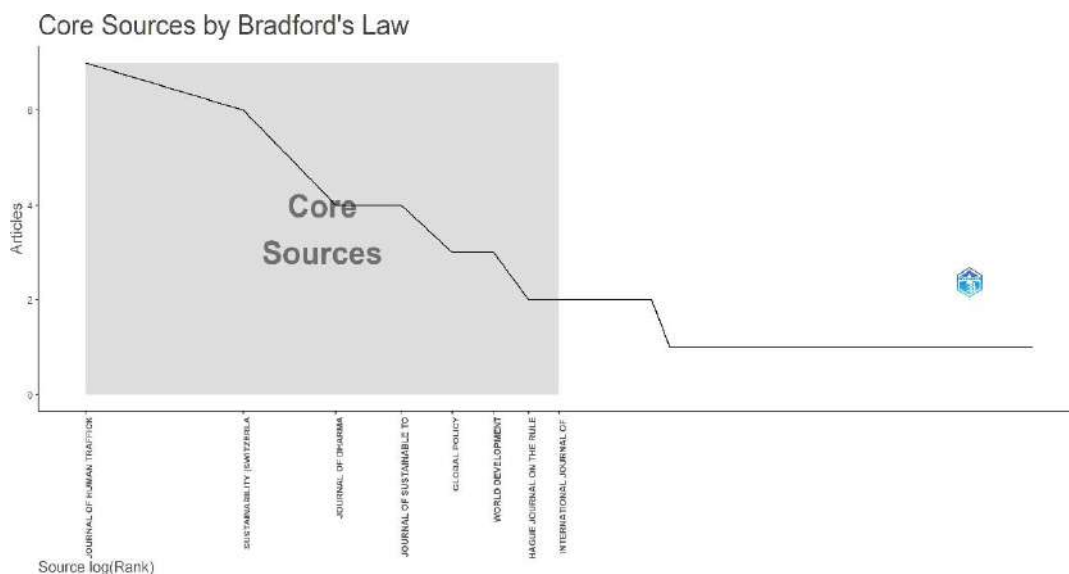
Core Sources by Bradford's Law

Articles

6
4
2
0

Core Sources

JOURNAL OF HUMAN TRAFFICK
SUSTAINABILITY (SWITZERLA
JOURNAL OF DHARMA
JOURNAL OF SUSTAINABLE TO
GLOBAL POLICY
WORLD DEVELOPMENT
HAGUE JOURNAL ON THE RULE
INTERNATIONAL JOURNAL OF

Source log(Rank)